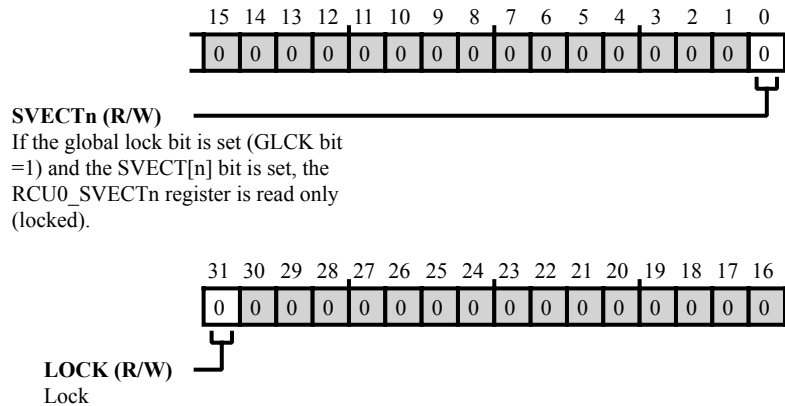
| 15 | 14 | 13 | 12 | 11 | 10 | 9 | 8 | 7 | 6 | 5 | 4 | 3 | 2 | 1 | 0 |
|---|---|---|---|---|---|---|---|---|---|---|---|---|---|---|---|
| 0 | 0 | 0 | 0 | 0 | 0 | 0 | 0 | 0 | 0 | 0 | 0 | 0 | 0 | 0 | 0 |

**SVECTn (R/W)**
If the global lock bit is set (GLCK bit =1) and the SVECT[n] bit is set, the RCU0_SVECTn register is read only (locked).

| 31 | 30 | 29 | 28 | 27 | 26 | 25 | 24 | 23 | 22 | 21 | 20 | 19 | 18 | 17 | 16 |
|---|---|---|---|---|---|---|---|---|---|---|---|---|---|---|---|
| 0 | 0 | 0 | 0 | 0 | 0 | 0 | 0 | 0 | 0 | 0 | 0 | 0 | 0 | 0 | 0 |

**LOCK (R/W)**
Lock